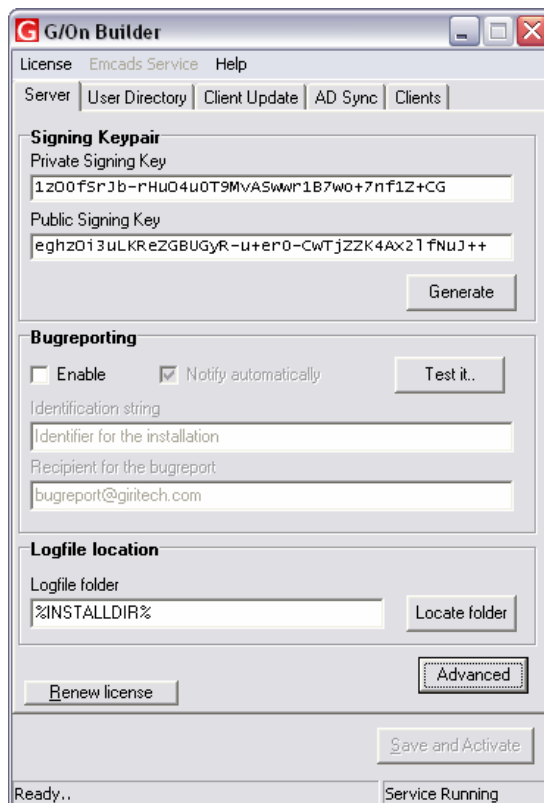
G/On Builder

License Emcads Service Help

Server | User Directory | Client Update | AD Sync | Clients

Signing Keypair
Private Signing Key
1zO0fSrJb-rHuO4uOT9MvASwwr1B7wo+7nf1Z+CG
Public Signing Key
eghzOi3uLKReZGBUGyR-u+erO-CwTjZZK4Ax2lfNuJ++
Generate

Bugreporting
Enable
Notify automatically
Test it..
Identification string
Identifier for the installation
Recipient for the bugreport
bugreport@giritech.com

Logfile location
Logfile folder
%INSTALLDIR%
Locate folder

Advanced
Renew license

Save and Activate

Ready..
Service Running